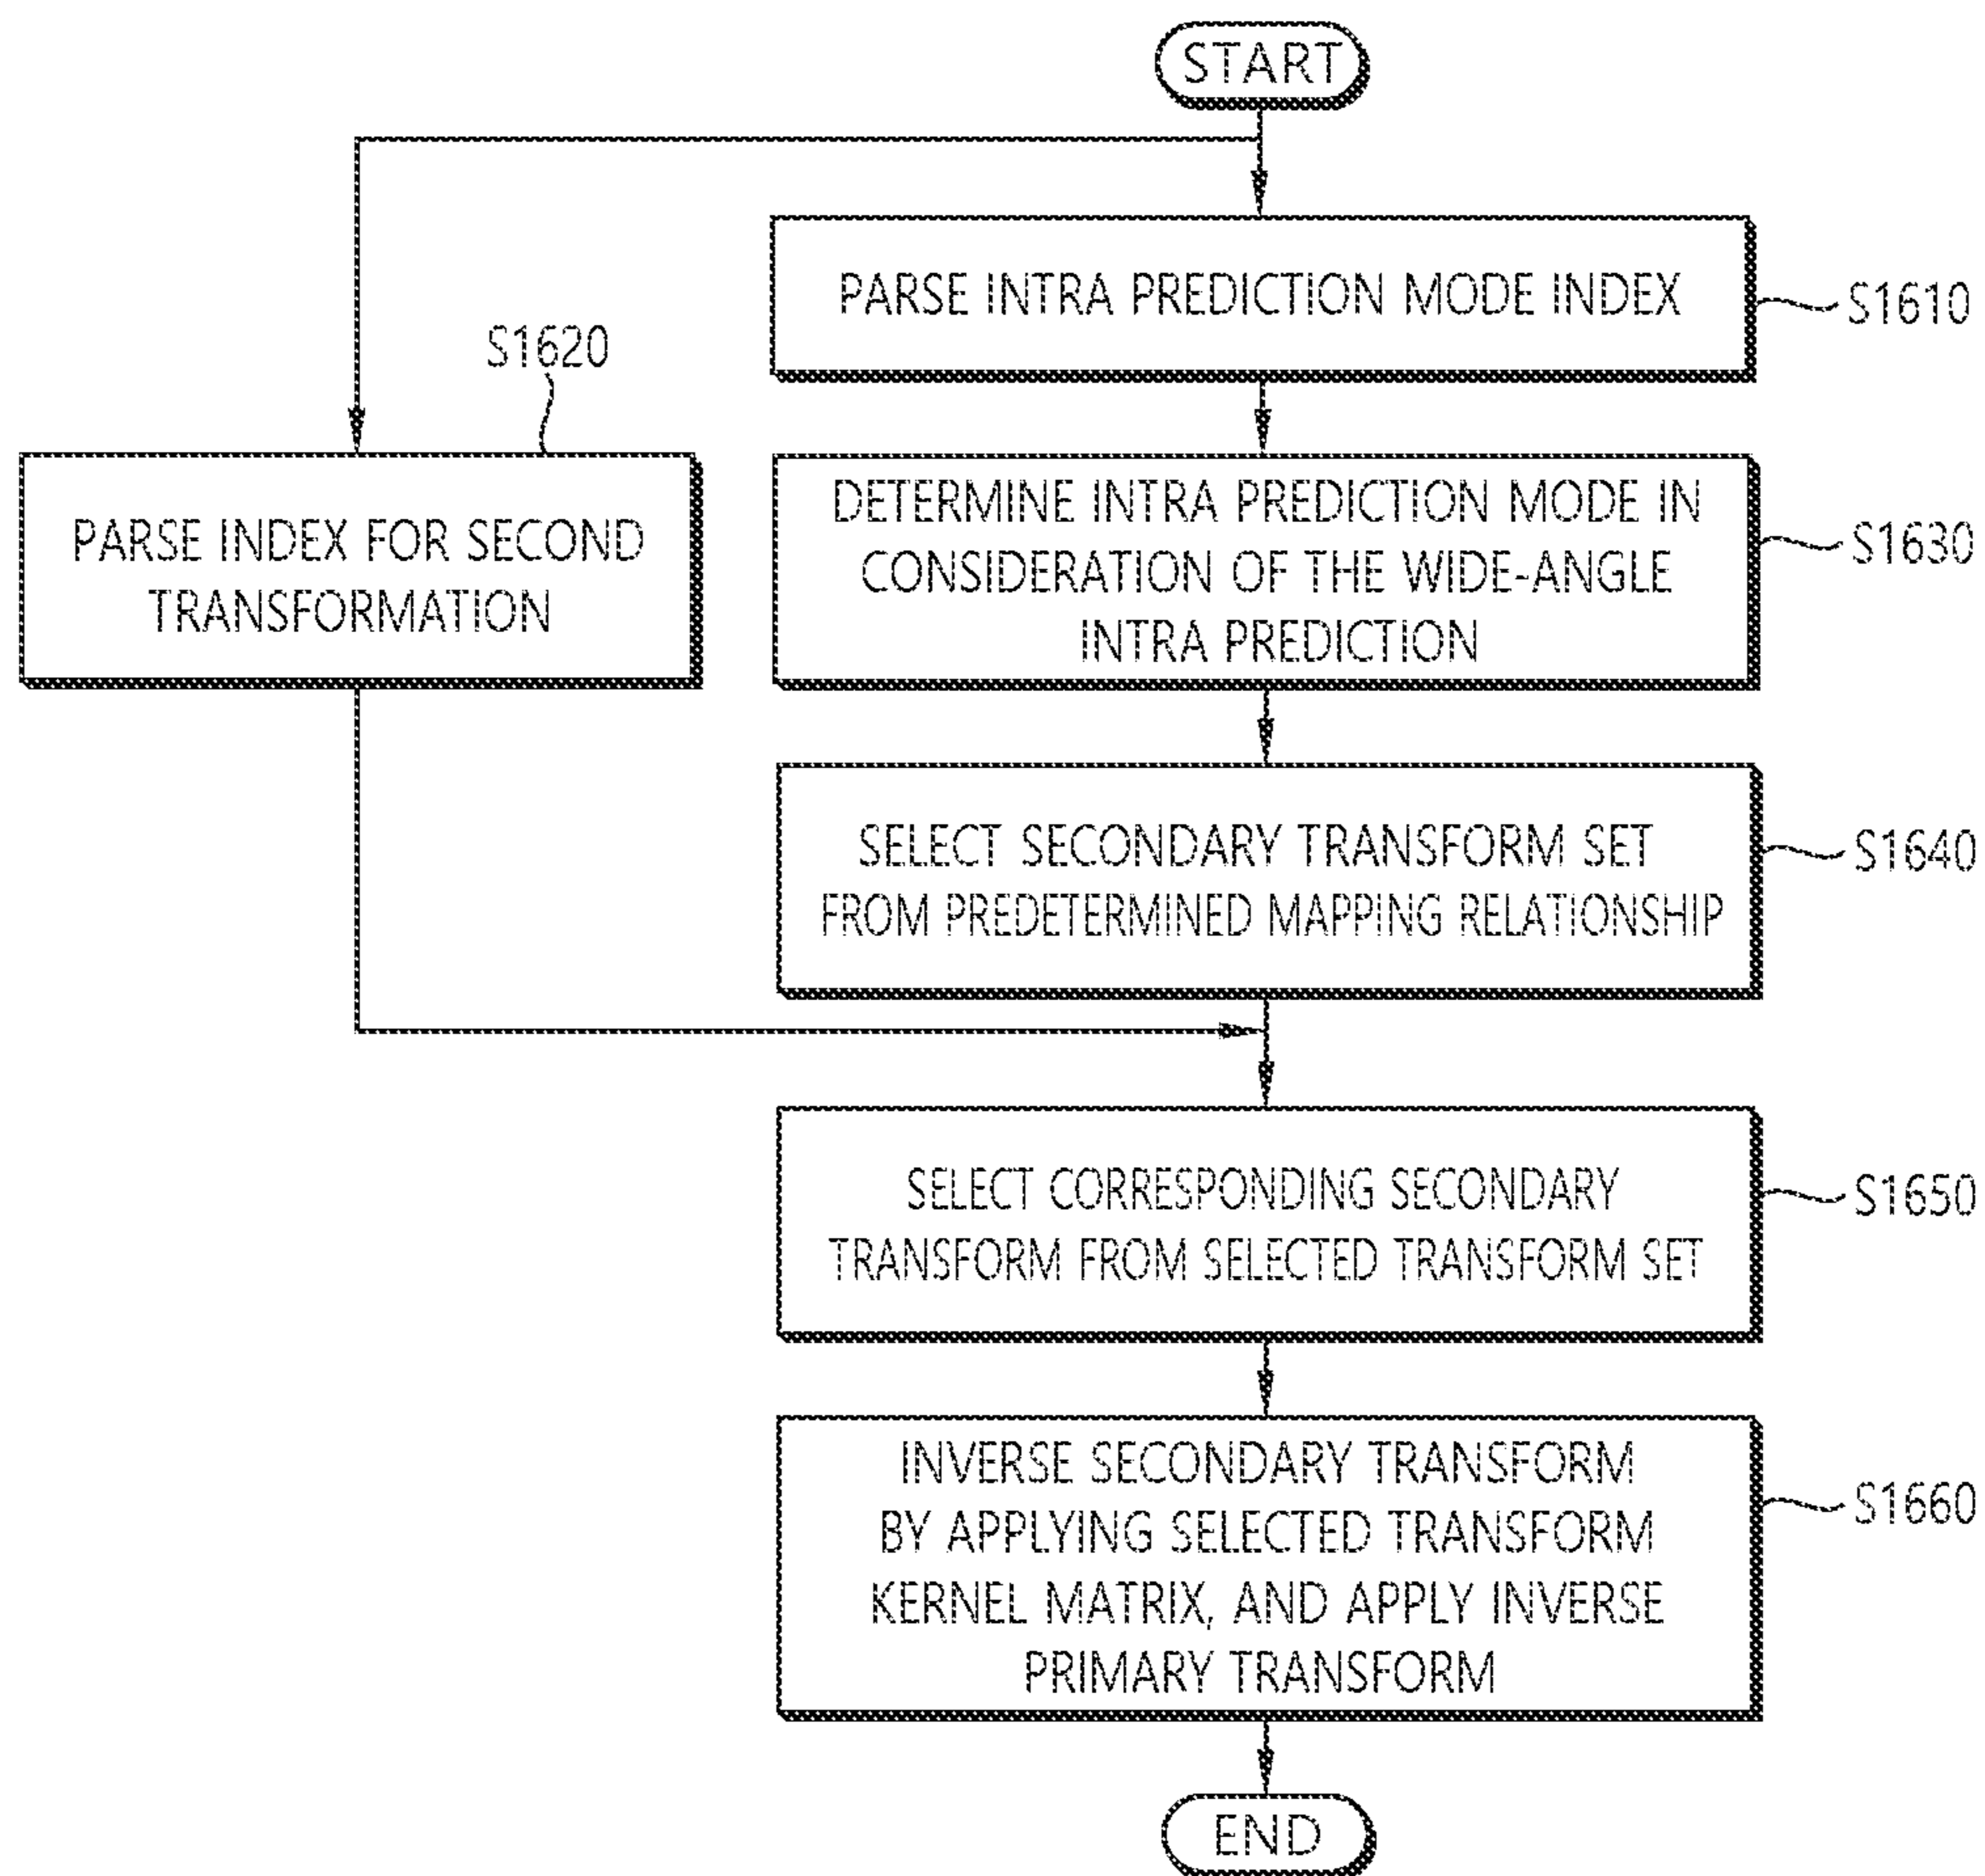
START

PARSE INTRA PREDICTION MODE INDEX

S1610

S1620

PARSE INDEX FOR SECOND TRANSFORMATION

DETERMINE INTRA PREDICTION MODE IN CONSIDERATION OF THE WIDE-ANGLE INTRA PREDICTION

S1630

SELECT SECONDARY TRANSFORM SET FROM PREDETERMINED MAPPING RELATIONSHIP

S1640

SELECT CORRESPONDING SECONDARY TRANSFORM FROM SELECTED TRANSFORM SET

S1650

INVERSE SECONDARY TRANSFORM BY APPLYING SELECTED TRANSFORM KERNEL MATRIX, AND APPLY INVERSE PRIMARY TRANSFORM

S1660

END